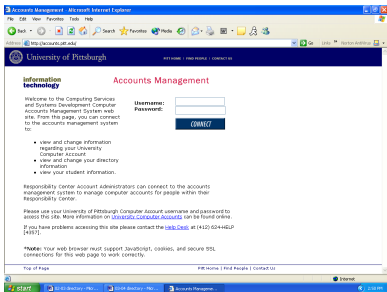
Accounts Management - Microsoft Internet Explorer

File Edit View Favorites Tools Help

Back Search Favorites Media

Address http://accounts.pitt.edu/ Go Links Norton AntiVirus

University of Pittsburgh PITT HOME | FIND PEOPLE | CONTACT US

information technology

Accounts Management

Welcome to the Computing Services and Systems Development Computer Accounts Management System web site. From this page, you can connect to the accounts management system to:

- view and change information regarding your University Computer Account
- view and change your directory information
- view your student information.

Username:
Password:

CONNECT

Responsibility Center Account Administrators can connect to the accounts management system to manage computer accounts for people within their Responsibility Center.

Please use your University of Pittsburgh Computer Account username and password to access this site. More information on University Computer Accounts can be found online.

If you have problems accessing this site please contact the Help Desk at (412) 624-HELP [4357].

*Note: Your web browser must support JavaScript, cookies, and secure SSL connections for this web page to work correctly.

Top of Page

Pitt Home | Find People | Contact Us

Internet

start

Accounts Manageme...

2:10 PM